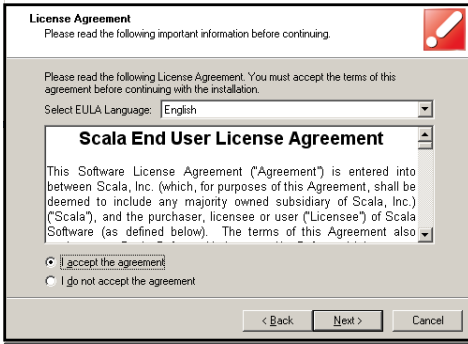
License Agreement
Please read the following important information before continuing.

Please read the following License Agreement. You must accept the terms of this agreement before continuing with the installation.

Select EULA Language: English

Scala End User License Agreement

This Software License Agreement ("Agreement") is entered into between Scala, Inc. (which, for purposes of this Agreement, shall be deemed to include any majority owned subsidiary of Scala, Inc.) ("Scala"), and the purchaser, licensee or user ("Licensee") of Scala Software (as defined below). The terms of this Agreement also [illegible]

I accept the agreement
I do not accept the agreement

< Back
Next >
Cancel